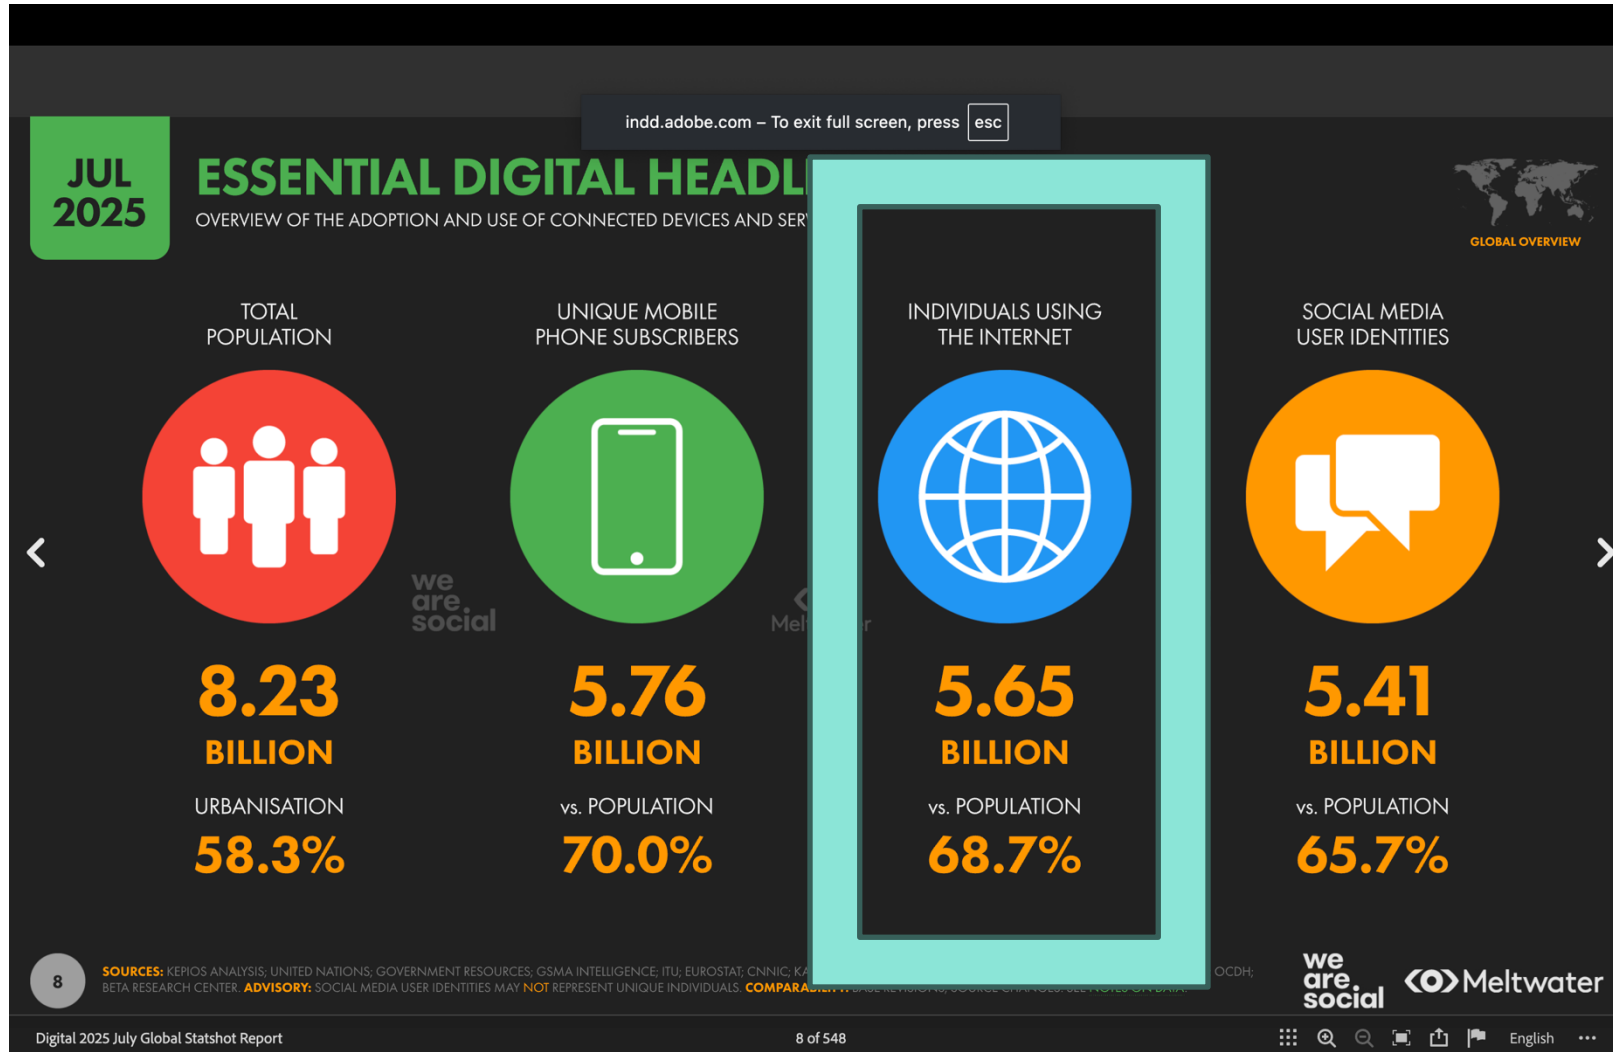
indd.adobe.com – To exit full screen, press esc

JUL 2025

ESSENTIAL DIGITAL HEADL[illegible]

OVERVIEW OF THE ADOPTION AND USE OF CONNECTED DEVICES AND SER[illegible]

GLOBAL OVERVIEW

TOTAL POPULATION

8.23 BILLION

URBANISATION

58.3%

UNIQUE MOBILE PHONE SUBSCRIBERS

5.76 BILLION

vs. POPULATION

70.0%

INDIVIDUALS USING THE INTERNET

5.65 BILLION

vs. POPULATION

68.7%

SOCIAL MEDIA USER IDENTITIES

5.41 BILLION

vs. POPULATION

65.7%

we are social

Mel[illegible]r

8

SOURCES: KEPIOS ANALYSIS; UNITED NATIONS; GOVERNMENT RESOURCES; GSMA INTELLIGENCE; ITU; EUROSTAT; CNNIC; KA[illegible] OCDH; BETA RESEARCH CENTER. ADVISORY: SOCIAL MEDIA USER IDENTITIES MAY NOT REPRESENT UNIQUE INDIVIDUALS. COMPARA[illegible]

we are social

Meltwater

Digital 2025 July Global Statshot Report

8 of 548

English